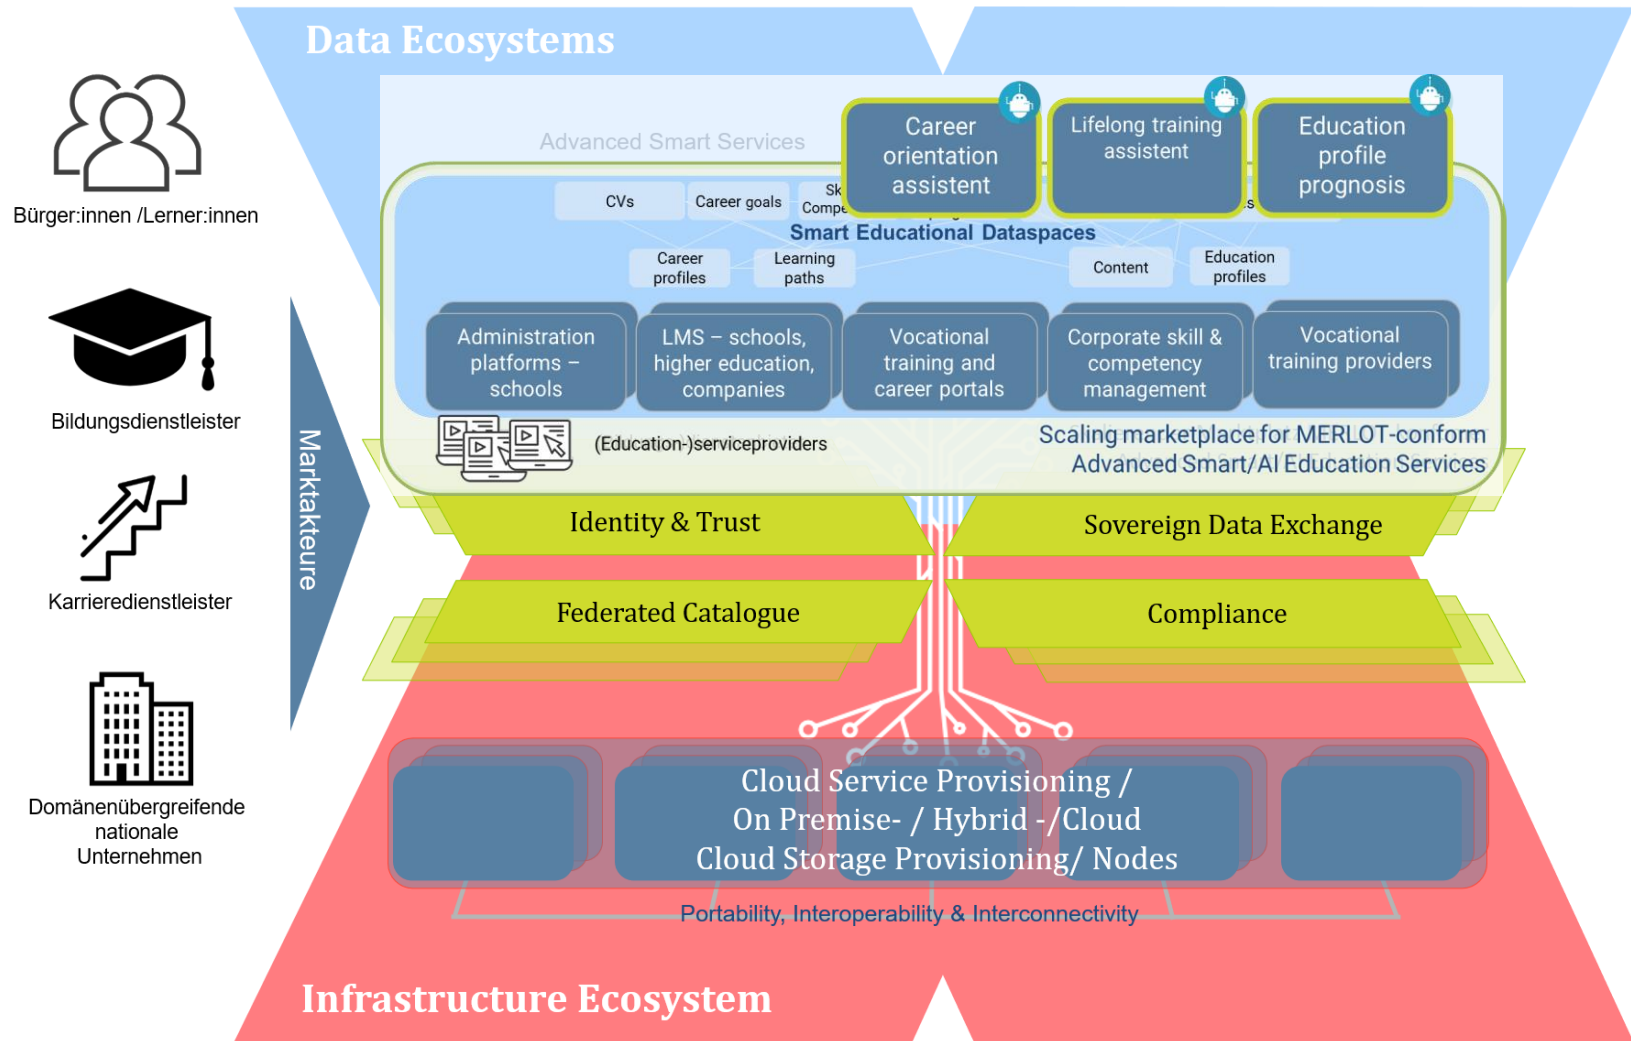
Data Ecosystems

Bürger:innen /Lerner:innen

Bildungsdienstleister

Karrieredienstleister

Domänenübergreifende nationale Unternehmen

Marktakteure

Advanced Smart Services

Career orientation assistent

Lifelong training assistent

Education profile prognosis

CVs

Career goals

Sk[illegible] Compe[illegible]

Smart Educational Dataspaces

Career profiles

Learning paths

Content

Education profiles

Administration platforms – schools

LMS – schools, higher education, companies

Vocational training and career portals

Corporate skill & competency management

Vocational training providers

(Education-)serviceproviders

Scaling marketplace for MERLOT-conform Advanced Smart/AI Education Services

Identity & Trust

Sovereign Data Exchange

Federated Catalogue

Compliance

Cloud Service Provisioning / On Premise- / Hybrid -/Cloud Cloud Storage Provisioning/ Nodes

Portability, Interoperability & Interconnectivity

Infrastructure Ecosystem